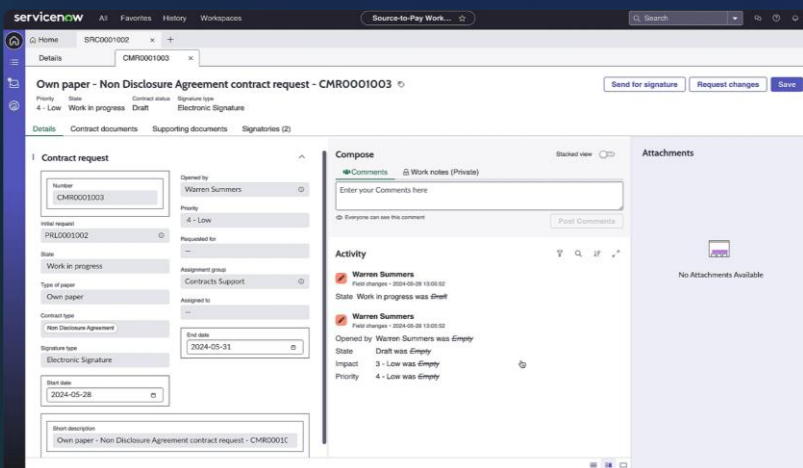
servicenow All Favorites History Workspaces

Source-to-Pay Work... ☆

Search

Home SRC0001002 × +

Details CMR0001003 ×

Own paper - Non Disclosure Agreement contract request - CMR0001003

Send for signature Request changes Save

Priority 4 - Low State Work in progress Contract status Draft Signature type Electronic Signature

Details Contract documents Supporting documents Signatories (2)

Contract request

Number CMR0001003

Opened by Warren Summers

Priority 4 - Low

Initial request PRL0001002

Requested for --

State Work in progress

Assignment group Contracts Support

Type of paper Own paper

Assigned to --

Contract type Non Disclosure Agreement

End date 2024-05-31

Signature type Electronic Signature

Start date 2024-05-28

Short description Own paper - Non Disclosure Agreement contract request - CMR0001C

Compose

Stacked view

Comments Work notes (Private)

Enter your Comments here

Everyone can see this comment

Post Comments

Activity

Warren Summers
Field changes • 2024-05-28 13:03:52
State Work in progress was Draft

Warren Summers
Field changes • 2024-05-28 13:03:52
Opened by Warren Summers was Empty
State Draft was Empty
Impact 3 - Low was Empty
Priority 4 - Low was Empty

Attachments

No Attachments Available